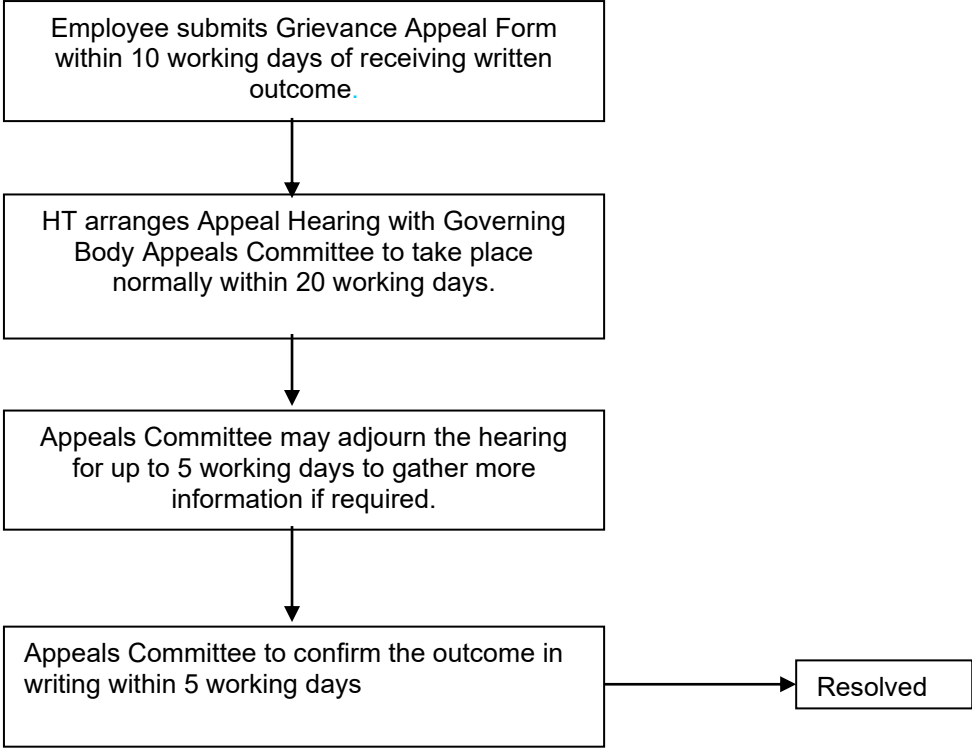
Employee submits Grievance Appeal Form within 10 working days of receiving written outcome.

HT arranges Appeal Hearing with Governing Body Appeals Committee to take place normally within 20 working days.

Appeals Committee may adjourn the hearing for up to 5 working days to gather more information if required.

Appeals Committee to confirm the outcome in writing within 5 working days

Resolved